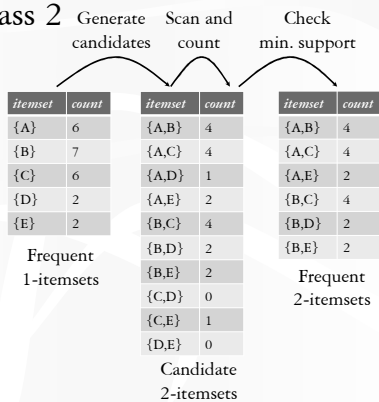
ass 2 Generate candidates Scan and count Check min. support

| itemset | count |
|---|---|
| {A} | 6 |
| {B} | 7 |
| {C} | 6 |
| {D} | 2 |
| {E} | 2 |

Frequent 1-itemsets

| itemset | count |
|---|---|
| {A,B} | 4 |
| {A,C} | 4 |
| {A,D} | 1 |
| {A,E} | 2 |
| {B,C} | 4 |
| {B,D} | 2 |
| {B,E} | 2 |
| {C,D} | 0 |
| {C,E} | 1 |
| {D,E} | 0 |

Candidate 2-itemsets

| itemset | count |
|---|---|
| {A,B} | 4 |
| {A,C} | 4 |
| {A,E} | 2 |
| {B,C} | 4 |
| {B,D} | 2 |
| {B,E} | 2 |

Frequent 2-itemsets